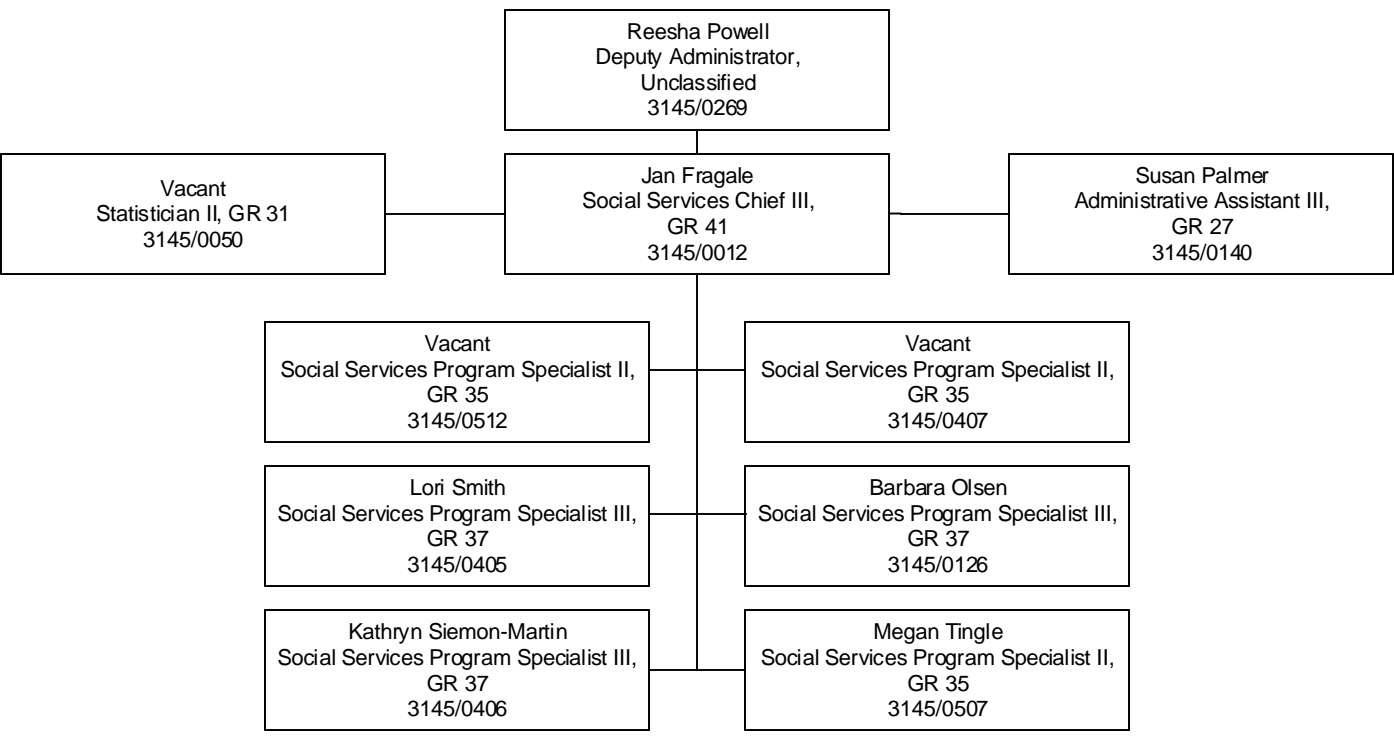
Reesha Powell
Deputy Administrator,
Unclassified
3145/0269

Vacant
Statistician II, GR 31
3145/0050

Jan Fragale
Social Services Chief III,
GR 41
3145/0012

Susan Palmer
Administrative Assistant III,
GR 27
3145/0140

Vacant
Social Services Program Specialist II,
GR 35
3145/0512

Vacant
Social Services Program Specialist II,
GR 35
3145/0407

Lori Smith
Social Services Program Specialist III,
GR 37
3145/0405

Barbara Olsen
Social Services Program Specialist III,
GR 37
3145/0126

Kathryn Siemon-Martin
Social Services Program Specialist III,
GR 37
3145/0406

Megan Tingle
Social Services Program Specialist II,
GR 35
3145/0507